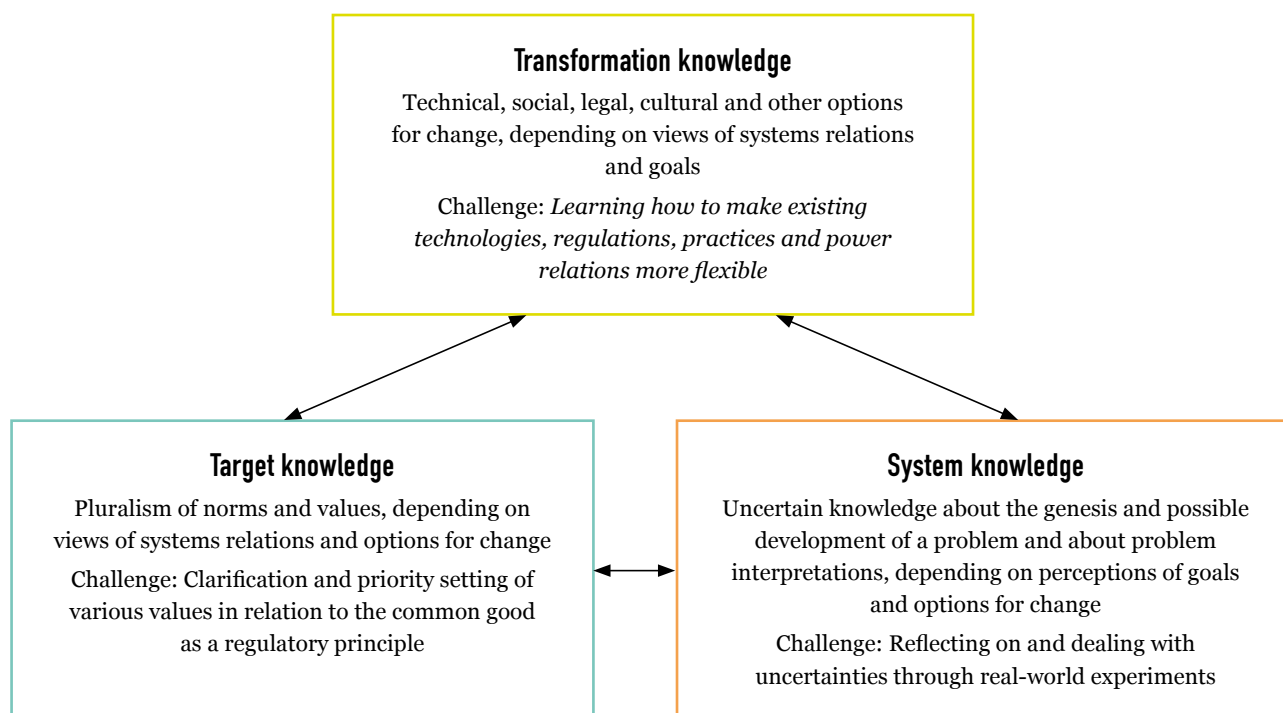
Transformation knowledge

Technical, social, legal, cultural and other options for change, depending on views of systems relations and goals

Challenge: *Learning how to make existing technologies, regulations, practices and power relations more flexible*

Target knowledge

Pluralism of norms and values, depending on views of systems relations and options for change

Challenge: Clarification and priority setting of various values in relation to the common good as a regulatory principle

System knowledge

Uncertain knowledge about the genesis and possible development of a problem and about problem interpretations, depending on perceptions of goals and options for change

Challenge: Reflecting on and dealing with uncertainties through real-world experiments